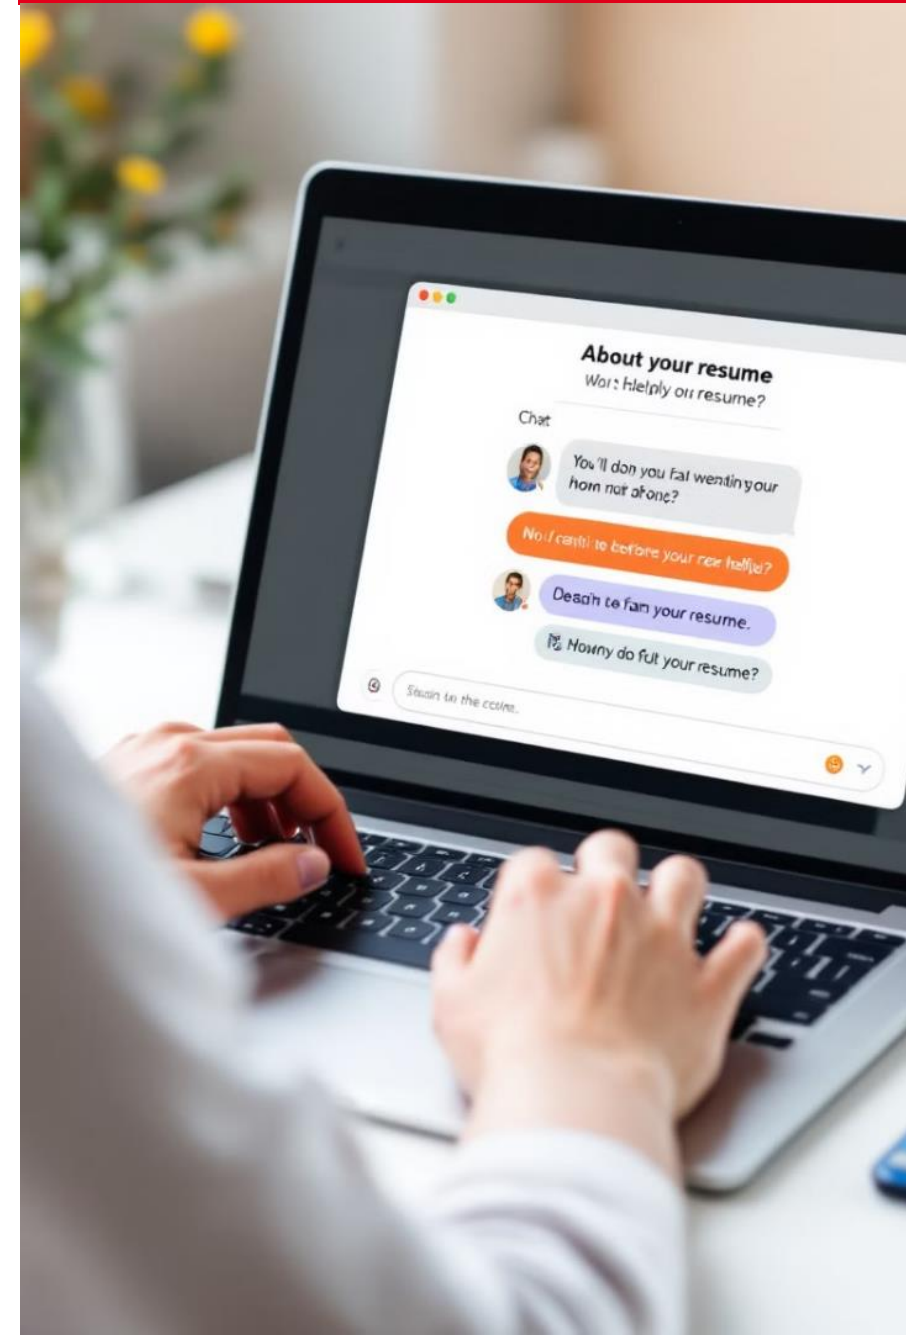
About your resume
Wor: hlelply ou resume?

Chat

You'll don you fal wentin your hom nor alone?

Nol canti te before your rer hellel?

Deadh te fan your resume.

Howny do fut your resume?

Seasin to the ccure.